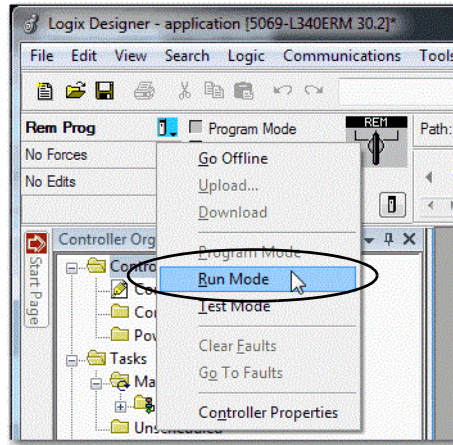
Logix Designer - application [5069-L340ERM 30.2]*

File Edit View Search Logic Communications Tools

Rem Prog
Program Mode
REM
Path:
No Forces
No Edits

Go Offline
Upload...
Download
Program Mode
Run Mode
Test Mode
Clear Faults
Go To Faults
Controller Properties

Start Page
Controller Org
Contro
Co
Co
Pow
Tasks
Ma
Unscheduled